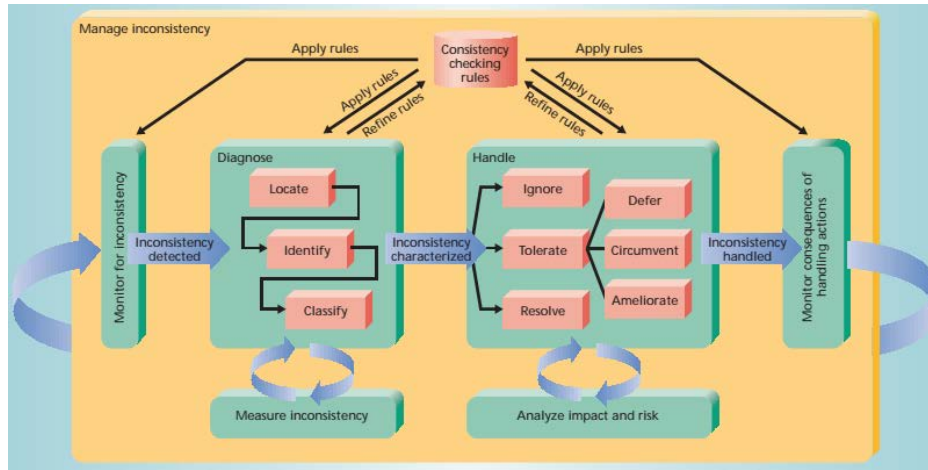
Manage inconsistency

Apply rules

Consistency checking rules

Apply rules

Apply rules

Refine rules

Apply rules

Refine rules

Monitor for inconsistency

Inconsistency detected

Diagnose

Locate

Identify

Classify

Inconsistency characterized

Handle

Ignore

Tolerate

Resolve

Defer

Circumvent

Ameliorate

Inconsistency handled

Monitor consequences of handling actions

Measure inconsistency

Analyze impact and risk